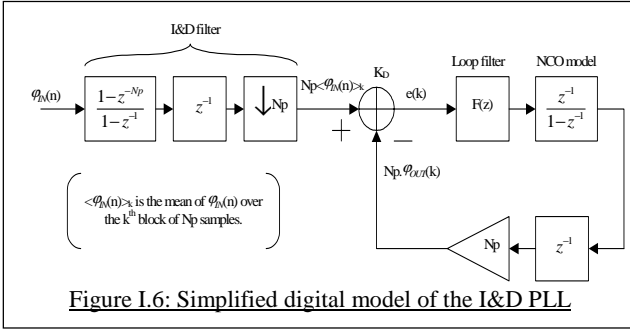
I&D filter

$\varphi_{IN}(n)$

$\frac{1-z^{-Np}}{1-z^{-1}}$

$z^{-1}$

$\downarrow$Np

Np.$<\varphi_{IN}(n)>_k$

$K_D$

+

−

e(k)

Loop filter

F(z)

NCO model

$\frac{z^{-1}}{1-z^{-1}}$

Np.$\varphi_{OUT}(k)$

$<\varphi_{IN}(n)>_k$ is the mean of $\varphi_{IN}(n)$ over the $k^{th}$ block of Np samples.

Np

$z^{-1}$

Figure I.6: Simplified digital model of the I&D PLL